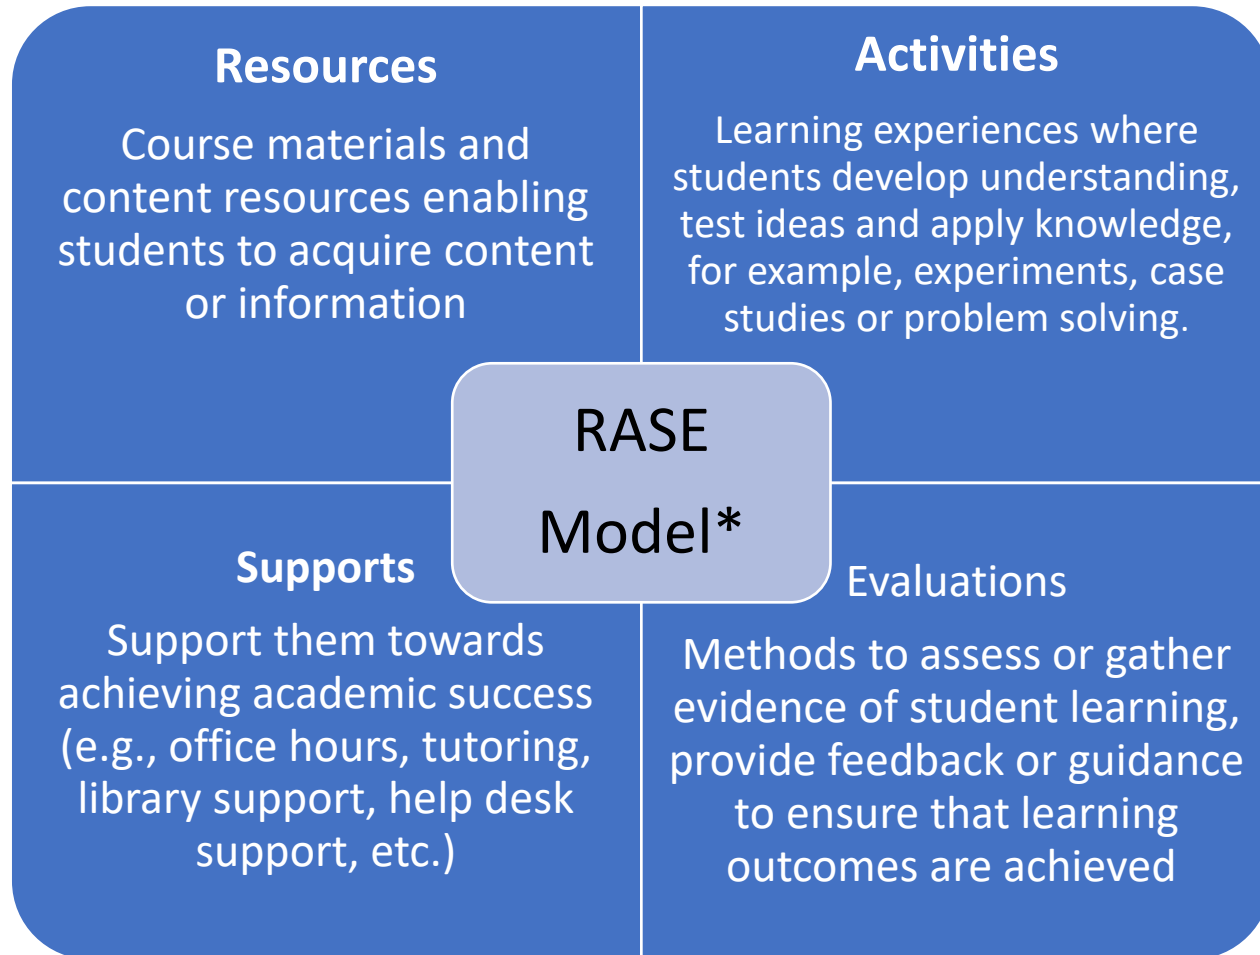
Resources

Course materials and content resources enabling students to acquire content or information

Activities

Learning experiences where students develop understanding, test ideas and apply knowledge, for example, experiments, case studies or problem solving.

RASE Model*

Supports

Support them towards achieving academic success (e.g., office hours, tutoring, library support, help desk support, etc.)

Evaluations

Methods to assess or gather evidence of student learning, provide feedback or guidance to ensure that learning outcomes are achieved